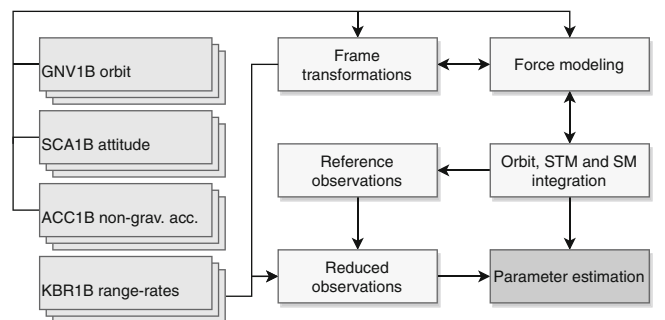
GNV1B orbit

SCA1B attitude

ACC1B non-grav. acc.

KBR1B range-rates

Frame transformations

Force modeling

Reference observations

Orbit, STM and SM integration

Reduced observations

Parameter estimation